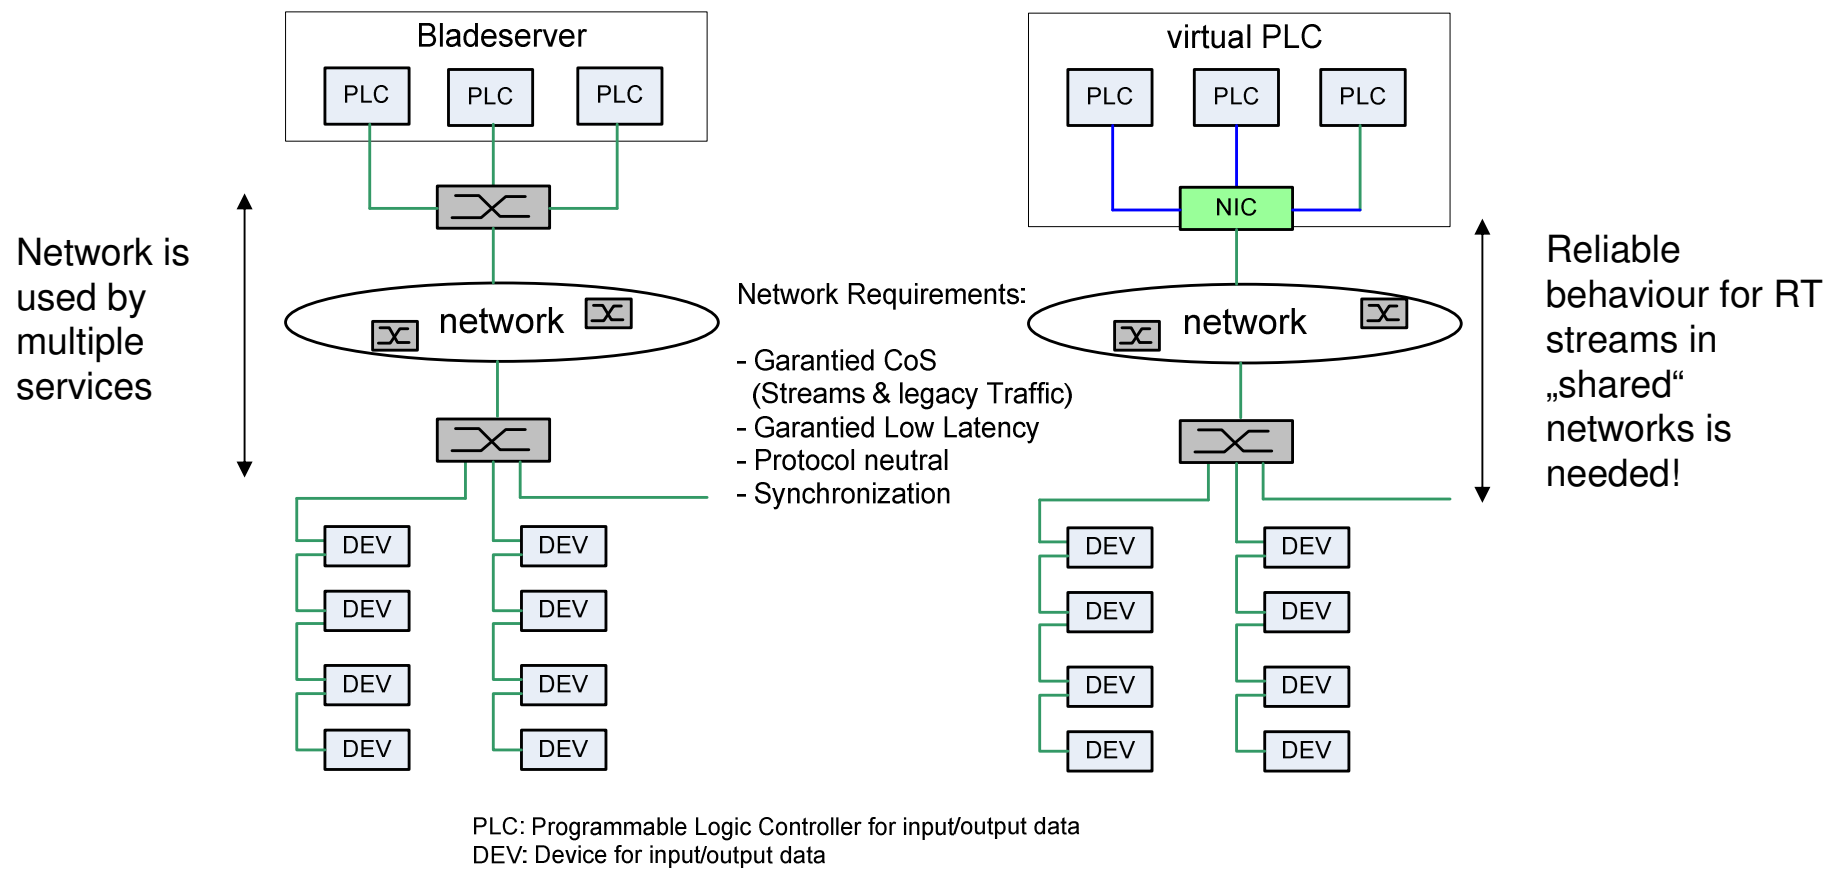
Bladeserver

PLC PLC PLC

Network is used by multiple services

network

DEV DEV
DEV DEV
DEV DEV
DEV DEV

Network Requirements:

- Garantied CoS
(Streams & legacy Traffic)
- Garantied Low Latency
- Protocol neutral
- Synchronization

virtual PLC

PLC PLC PLC

NIC

network

DEV DEV
DEV DEV
DEV DEV
DEV DEV

Reliable behaviour for RT streams in „shared“ networks is needed!

PLC: Programmable Logic Controller for input/output data
DEV: Device for input/output data